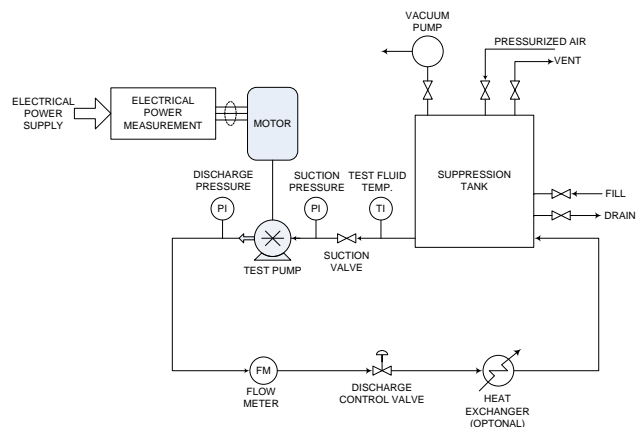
VACUUM PUMP

PRESSURIZED AIR

VENT

ELECTRICAL POWER SUPPLY

ELECTRICAL POWER MEASUREMENT

MOTOR

SUPPRESSION TANK

FILL

DRAIN

DISCHARGE PRESSURE

PI

SUCTION PRESSURE

PI

TEST FLUID TEMP.

TI

TEST PUMP

SUCTION VALVE

FM

FLOW METER

DISCHARGE CONTROL VALVE

HEAT EXCHANGER (OPTONAL)